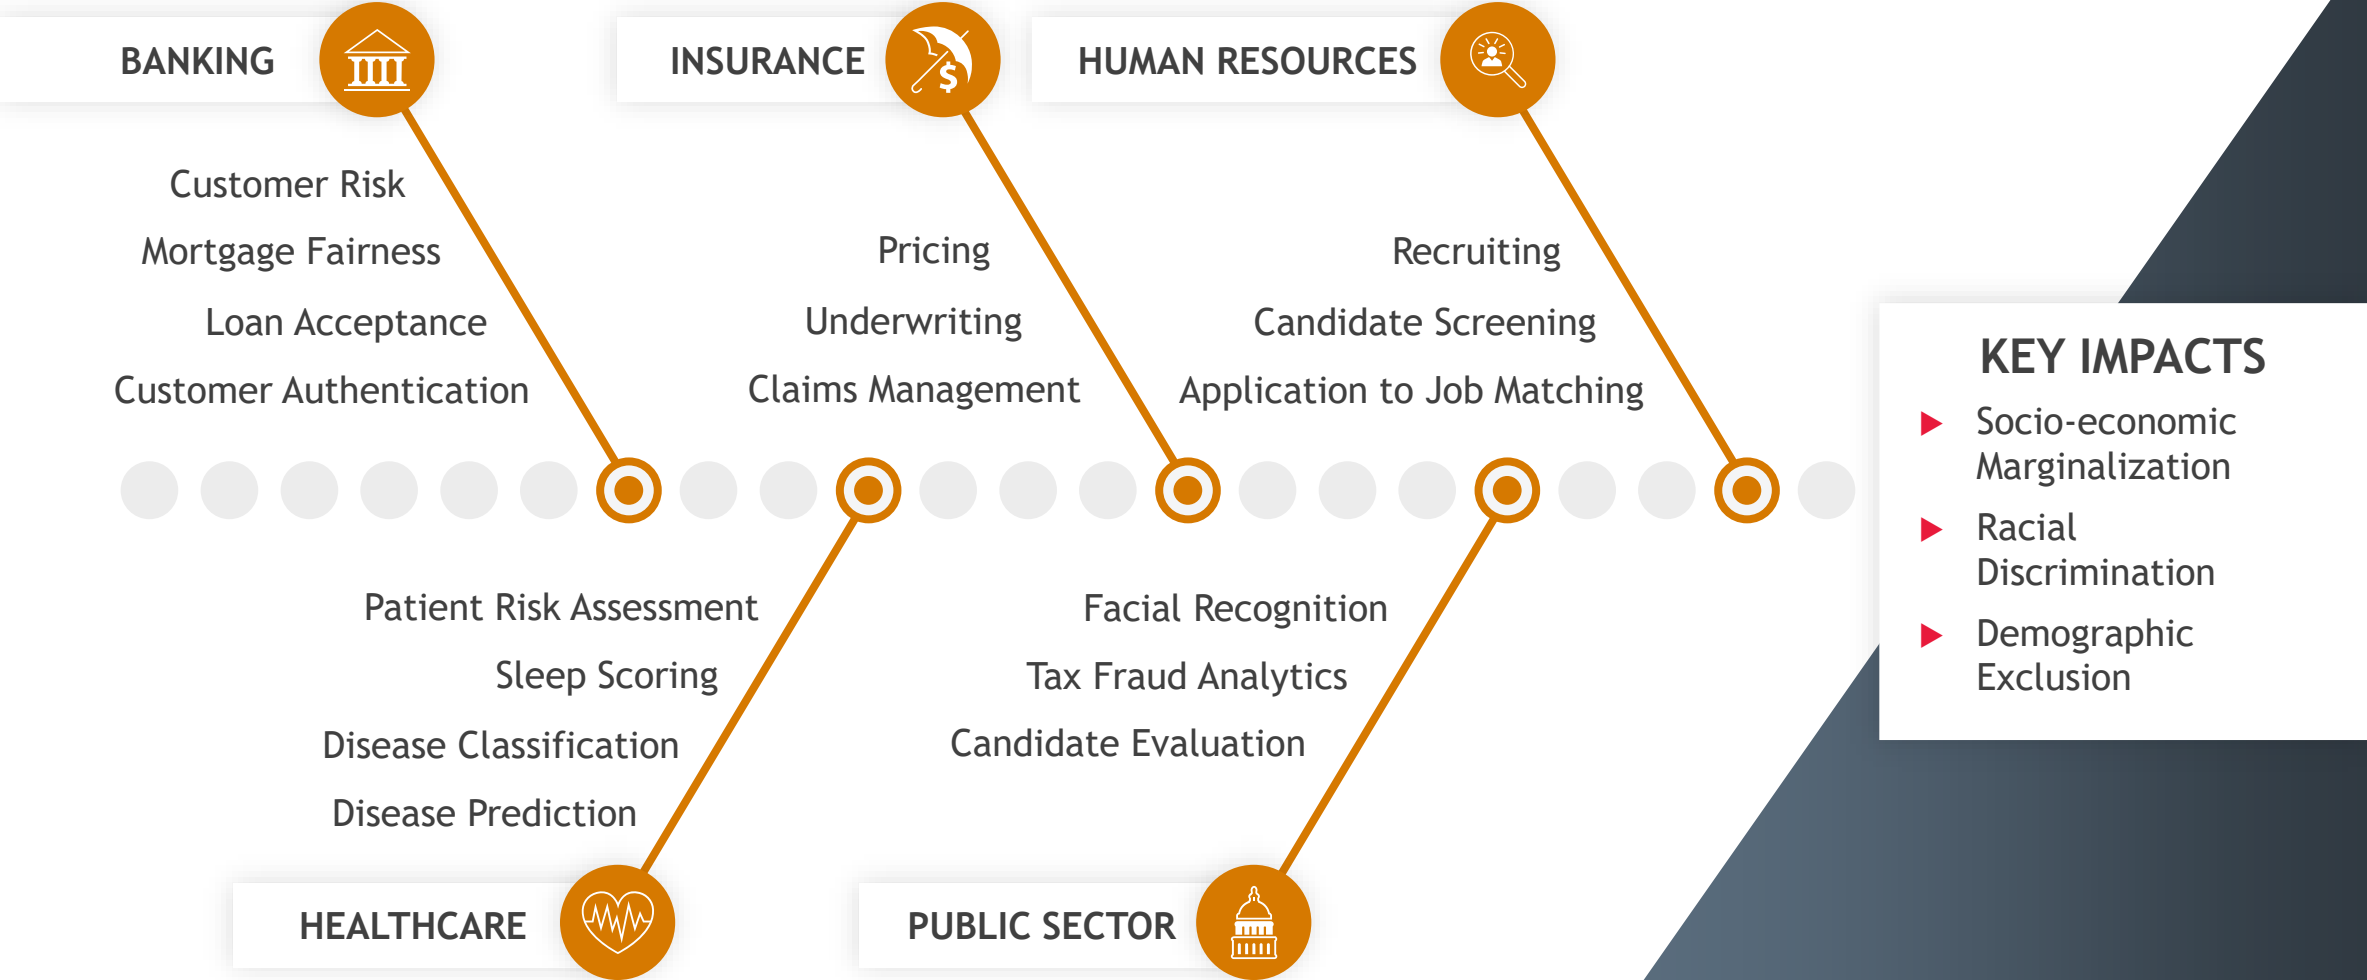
BANKING

Customer Risk
Mortgage Fairness
Loan Acceptance
Customer Authentication

INSURANCE

Pricing
Underwriting
Claims Management

HUMAN RESOURCES

Recruiting
Candidate Screening
Application to Job Matching

KEY IMPACTS

Socio-economic Marginalization
Racial Discrimination
Demographic Exclusion

Patient Risk Assessment
Sleep Scoring
Disease Classification
Disease Prediction

HEALTHCARE

Facial Recognition
Tax Fraud Analytics
Candidate Evaluation

PUBLIC SECTOR